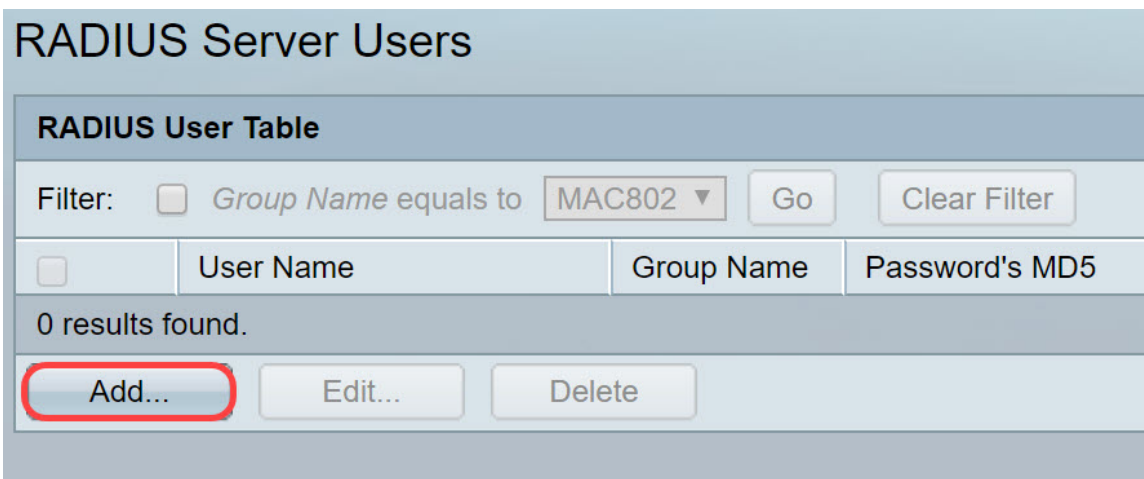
RADIUS Server Users

RADIUS User Table

Filter: Group Name equals to MAC802 ▼ Go Clear Filter

| | User Name | Group Name | Password's MD5 |
|---|---|---|---|
| 0 results found. | | | |

Add... Edit... Delete